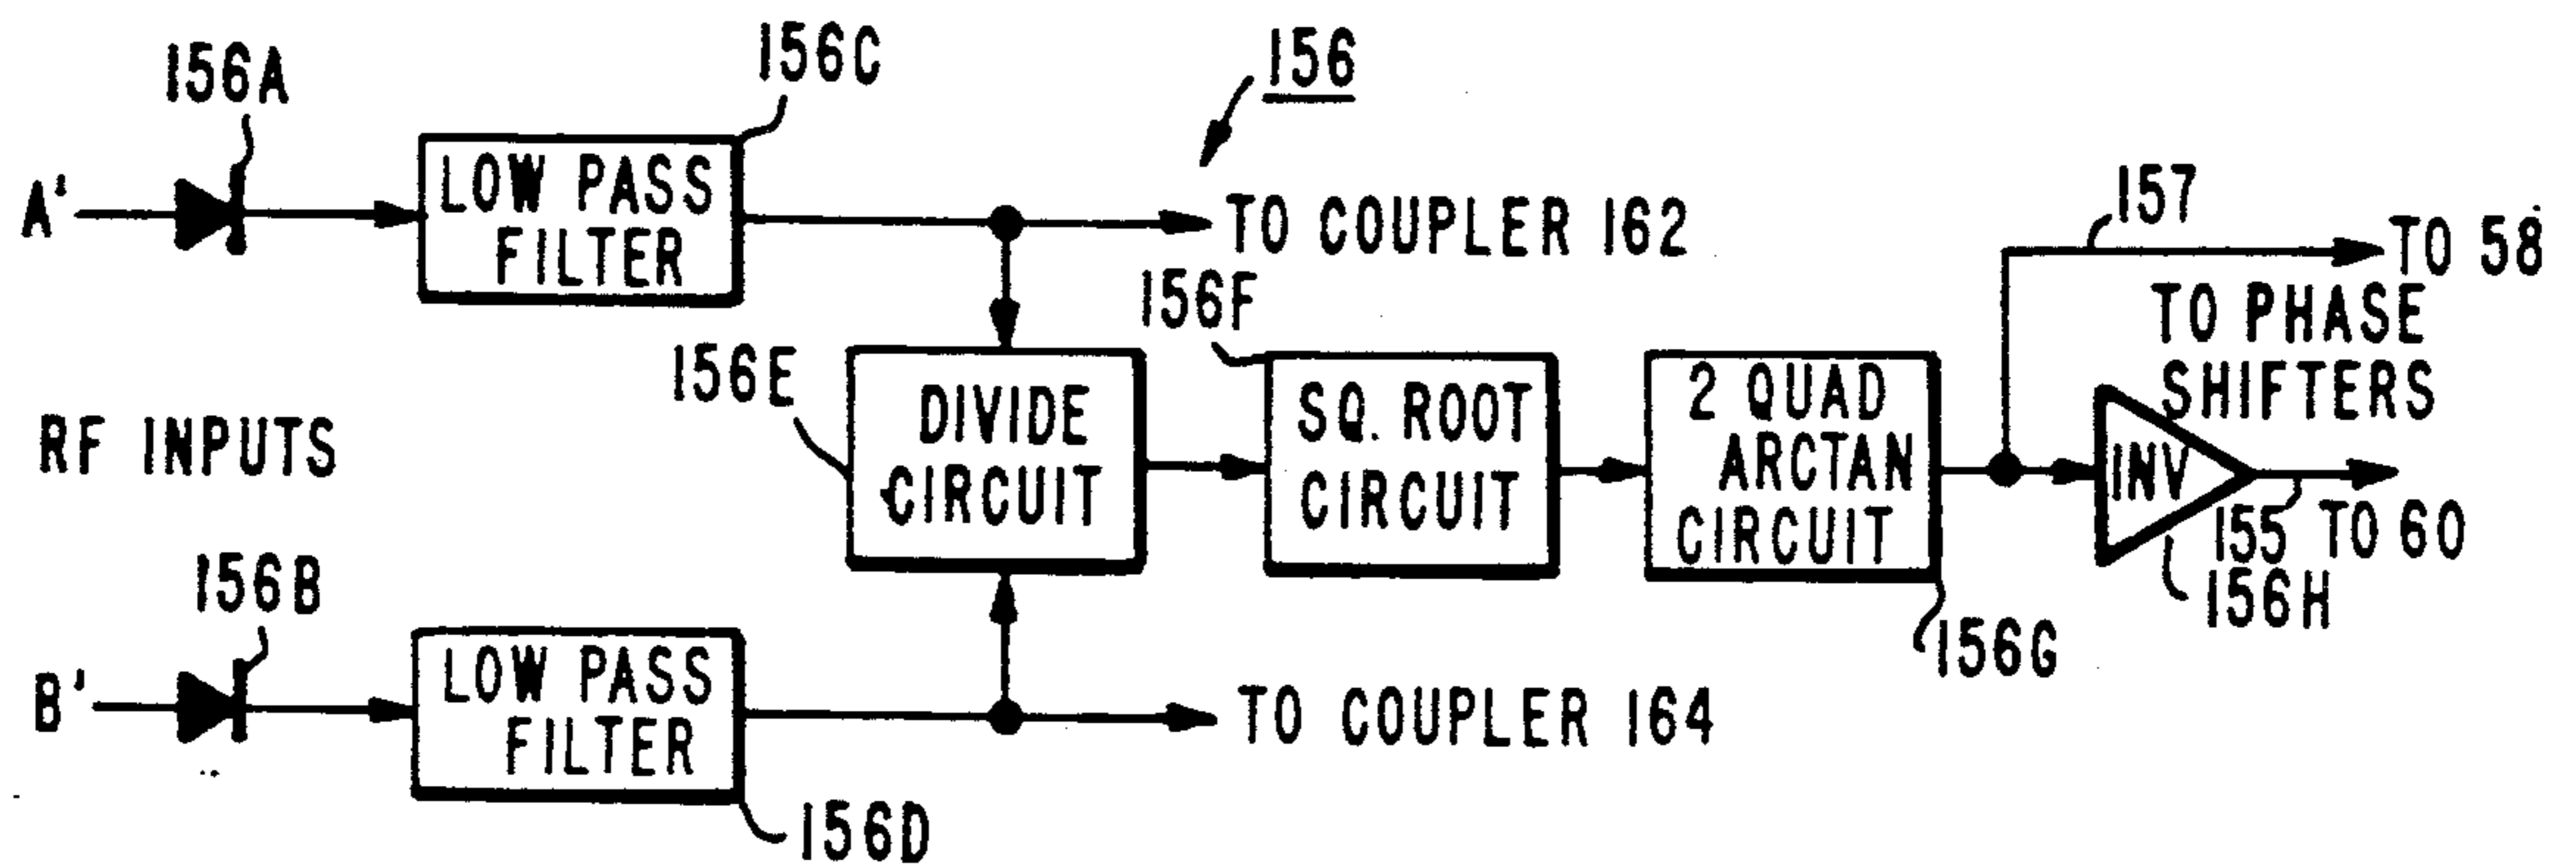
156A

156C

156

A'

LOW PASS FILTER

TO COUPLER 162

157

TO 58

156F

TO PHASE SHIFTERS

156E

DIVIDE CIRCUIT

SQ. ROOT CIRCUIT

2 QUAD ARCTAN CIRCUIT

RF INPUTS

INV

155 TO 60

156H

156B

156G

B'

LOW PASS FILTER

TO COUPLER 164

156D